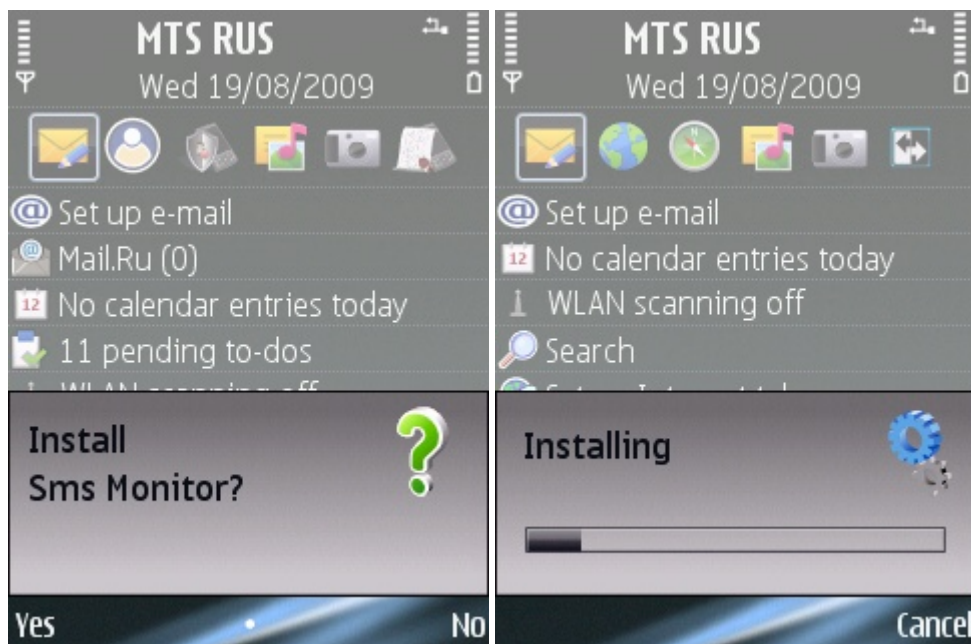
MTS RUS
Wed 19/08/2009

Set up e-mail
Mail.Ru (0)
12 No calendar entries today
11 pending to-dos
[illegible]

Install
Sms Monitor?

Yes
No

MTS RUS
Wed 19/08/2009

Set up e-mail
12 No calendar entries today
WLAN scanning off
Search
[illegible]

Installing

Cancel